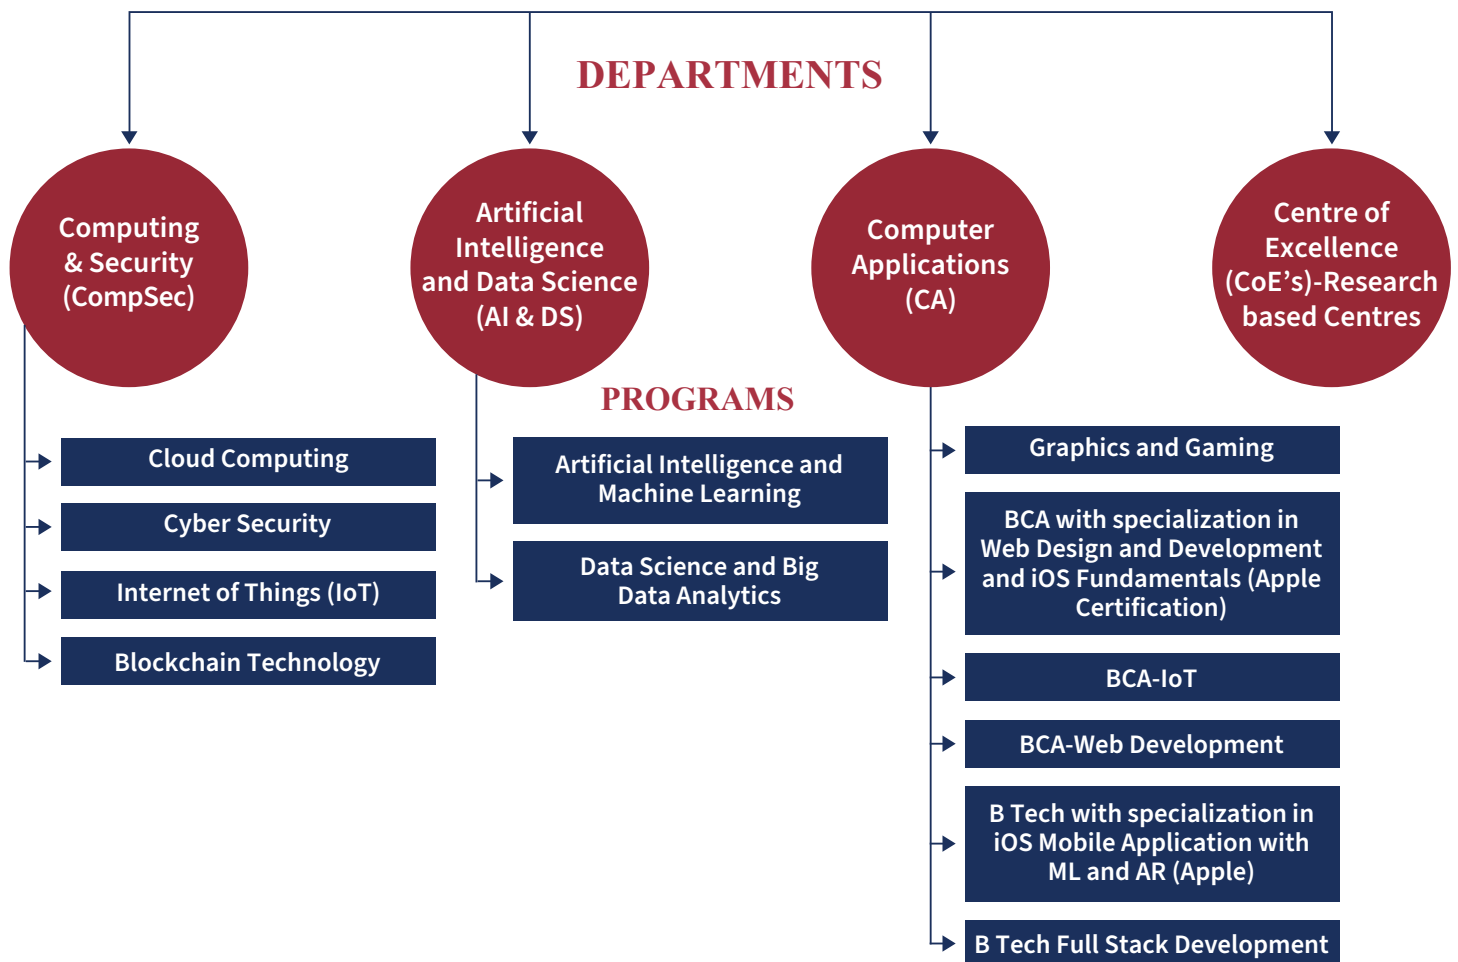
DEPARTMENTS

Computing & Security (CompSec)

Artificial Intelligence and Data Science (AI & DS)

Computer Applications (CA)

Centre of Excellence (CoE's)-Research based Centres

PROGRAMS

Cloud Computing

Cyber Security

Internet of Things (IoT)

Blockchain Technology

Artificial Intelligence and Machine Learning

Data Science and Big Data Analytics

Graphics and Gaming

BCA with specialization in Web Design and Development and iOS Fundamentals (Apple Certification)

BCA-IoT

BCA-Web Development

B Tech with specialization in iOS Mobile Application with ML and AR (Apple)

B Tech Full Stack Development